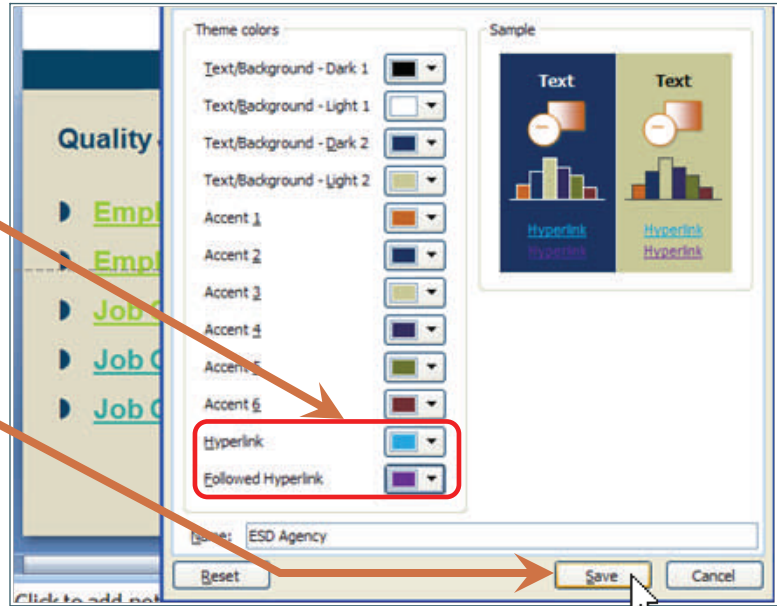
Quality

Empl

Empl

Job

Job

Job

Click to add not

Theme colors

Text/Background - Dark 1

Text/Background - Light 1

Text/Background - Dark 2

Text/Background - Light 2

Accent 1

Accent 2

Accent 3

Accent 4

Accent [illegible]

Accent 6

Hyperlink

Followed Hyperlink

Sample

Text

Text

Hyperlink

Hyperlink

Hyperlink

Hyperlink

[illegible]: ESD Agency

Reset

Save

Cancel